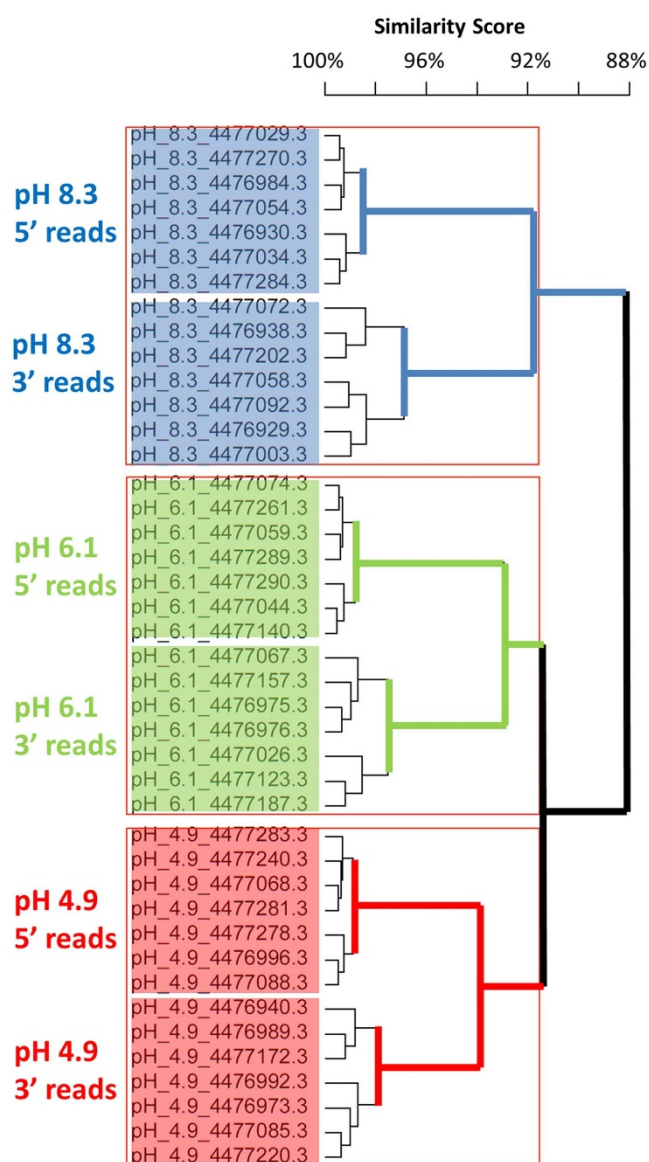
Similarity Score

100% 96% 92% 88%

pH 8.3
5' reads

pH_8.3_4477029.3
pH_8.3_4477270.3
pH_8.3_4476984.3
pH_8.3_4477054.3
pH_8.3_4476930.3
pH_8.3_4477034.3
pH_8.3_4477284.3

pH 8.3
3' reads

pH_8.3_4477072.3
pH_8.3_4476938.3
pH_8.3_4477202.3
pH_8.3_4477058.3
pH_8.3_4477092.3
pH_8.3_4476929.3
pH_8.3_4477003.3

pH 6.1
5' reads

pH_6.1_4477074.3
pH_6.1_4477261.3
pH_6.1_4477059.3
pH_6.1_4477289.3
pH_6.1_4477290.3
pH_6.1_4477044.3
pH_6.1_4477140.3

pH 6.1
3' reads

pH_6.1_4477067.3
pH_6.1_4477157.3
pH_6.1_4476975.3
pH_6.1_4476976.3
pH_6.1_4477026.3
pH_6.1_4477123.3
pH_6.1_4477187.3

pH 4.9
5' reads

pH_4.9_4477283.3
pH_4.9_4477240.3
pH_4.9_4477068.3
pH_4.9_4477281.3
pH_4.9_4477278.3
pH_4.9_4476996.3
pH_4.9_4477088.3

pH 4.9
3' reads

pH_4.9_4476940.3
pH_4.9_4476989.3
pH_4.9_4477172.3
pH_4.9_4476992.3
pH_4.9_4476973.3
pH_4.9_4477085.3
pH_4.9_4477220.3